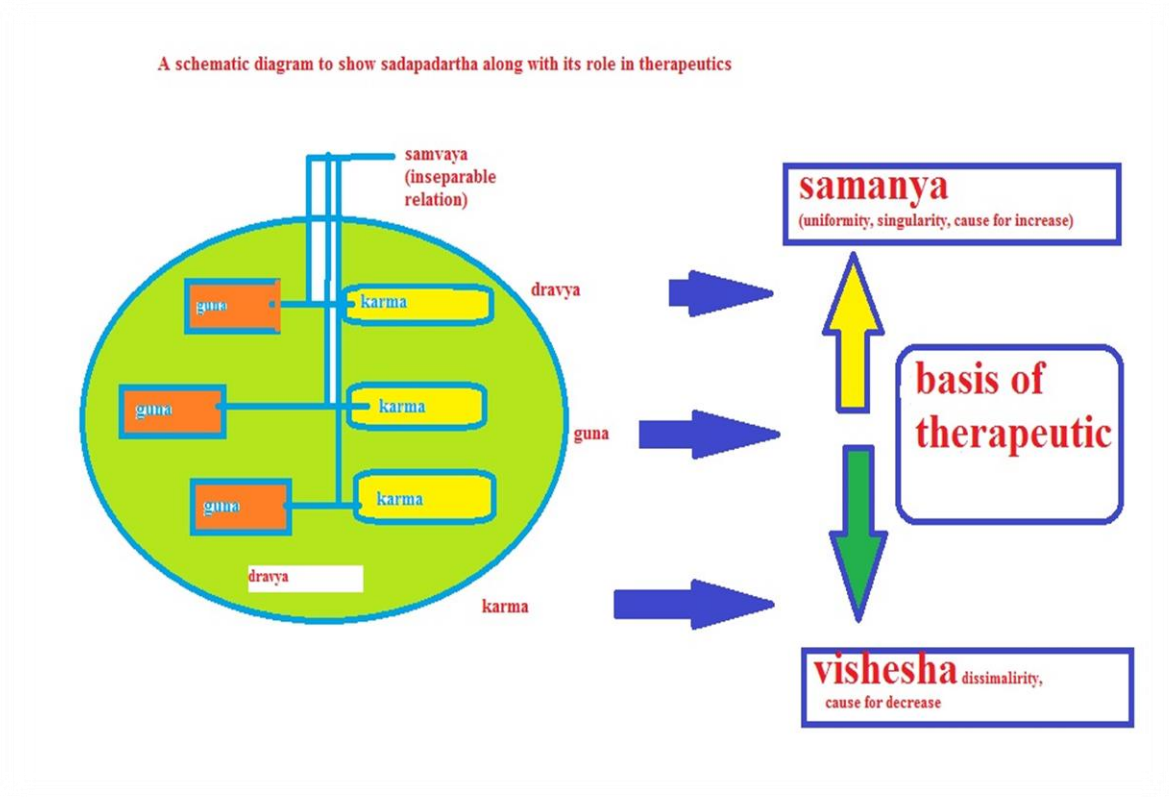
A schematic diagram to show sadapadartha along with its role in therapeutics

samvaya (inseparable relation)

guna

karma

guna

karma

guna

karma

dravya

dravya

guna

karma

samanya
(uniformity, singularity, cause for increase)

basis of therapeutic

vishesha dissimalirity, cause for decrease